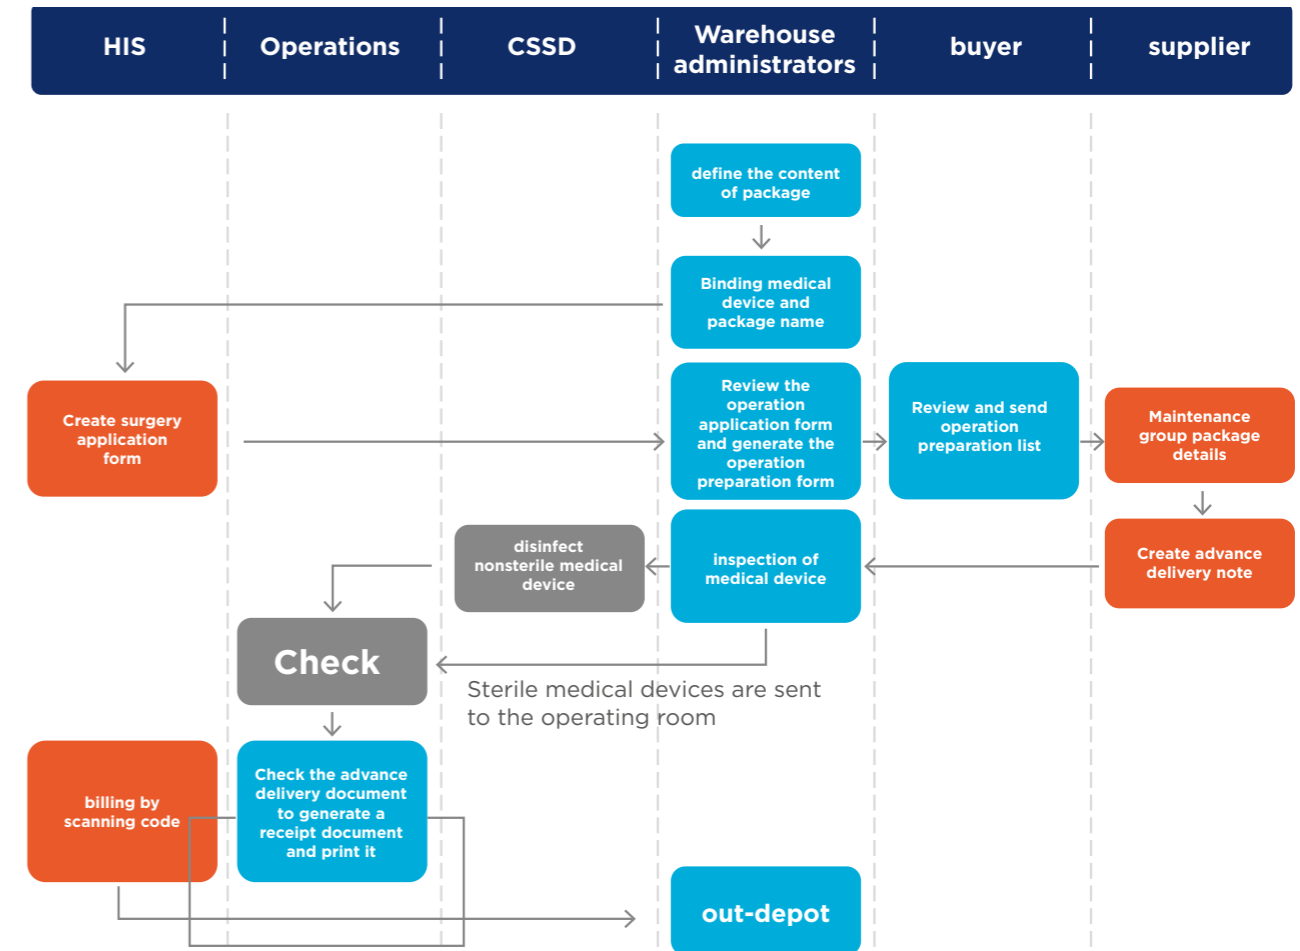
HIS | Operations | CSSD | Warehouse administrators | buyer | supplier

define the content of package

Binding medical device and package name

Create surgery application form

Review the operation application form and generate the operation preparation form

Review and send operation preparation list

Maintenance group package details

Create advance delivery note

disinfect nonsterile medical device

inspection of medical device

Check

Sterile medical devices are sent to the operating room

billing by scanning code

Check the advance delivery document to generate a receipt document and print it

out-depot